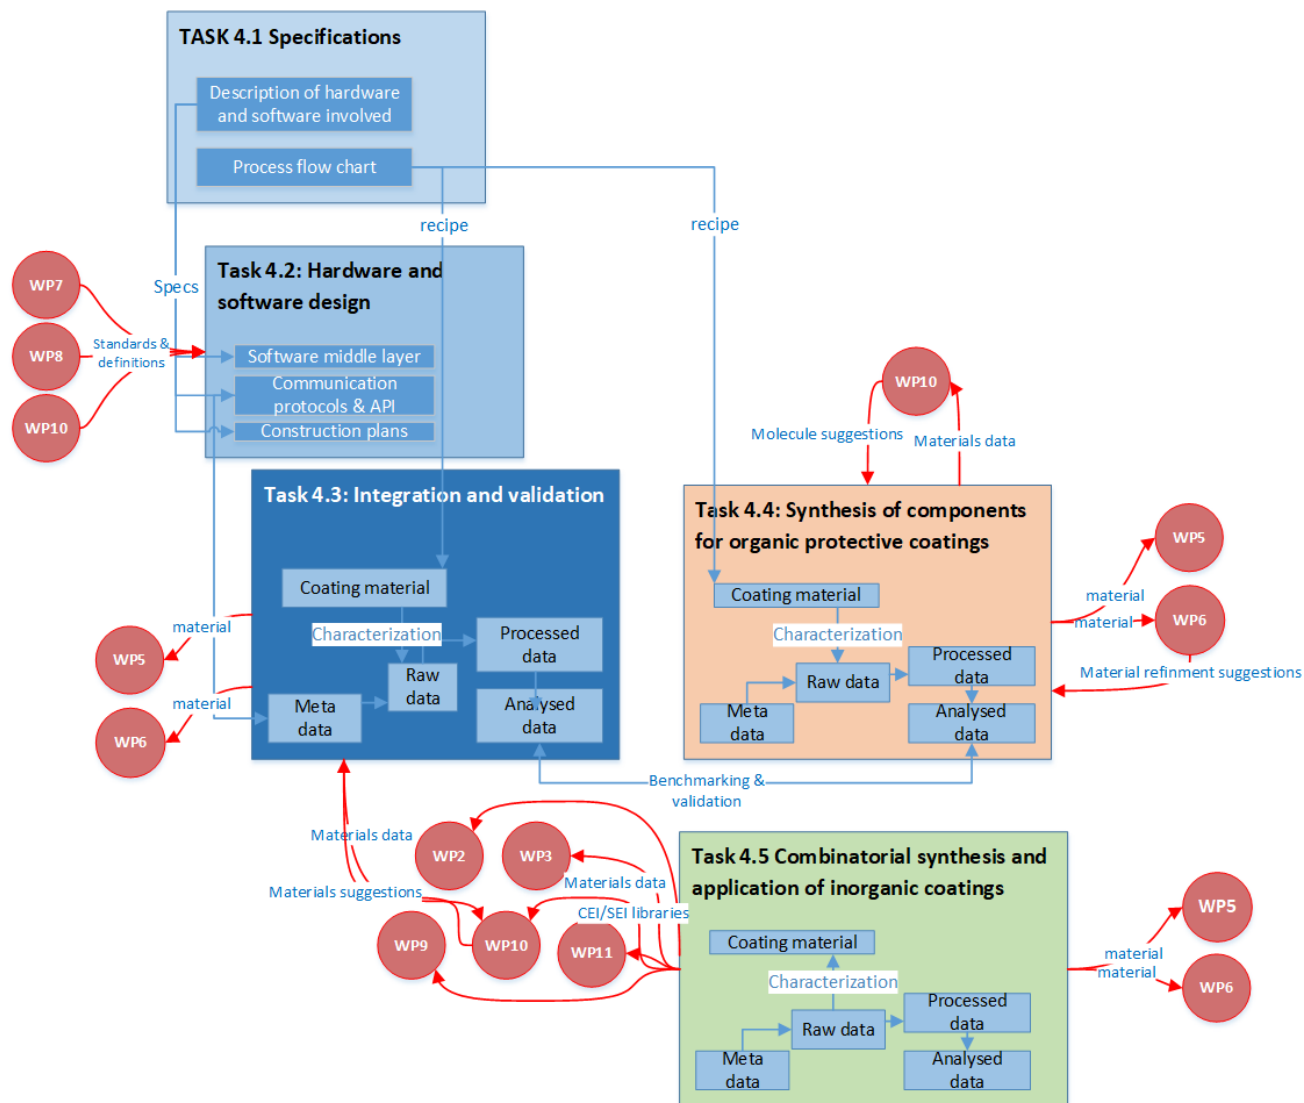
TASK 4.1 Specifications

Description of hardware and software involved

Process flow chart

recipe

recipe

Specs

Task 4.2: Hardware and software design

WP7

WP8

WP10

Standards & definitions

Software middle layer

Communication protocols & API

Construction plans

WP10

Molecule suggestions

Materials data

Task 4.3: Integration and validation

Coating material

Characterization

Processed data

Raw data

Meta data

Analysed data

material

WP5

material

WP6

Task 4.4: Synthesis of components for organic protective coatings

Coating material

Characterization

Processed data

Raw data

Meta data

Analysed data

WP5

material

material

WP6

Material refinment suggestions

Benchmarking & validation

Materials data

WP2

WP3

Materials data

Materials suggestions

CEI/SEI libraries

WP9

WP10

WP11

Task 4.5 Combinatorial synthesis and application of inorganic coatings

Coating material

Characterization

Processed data

Raw data

Meta data

Analysed data

WP5

material

material

WP6